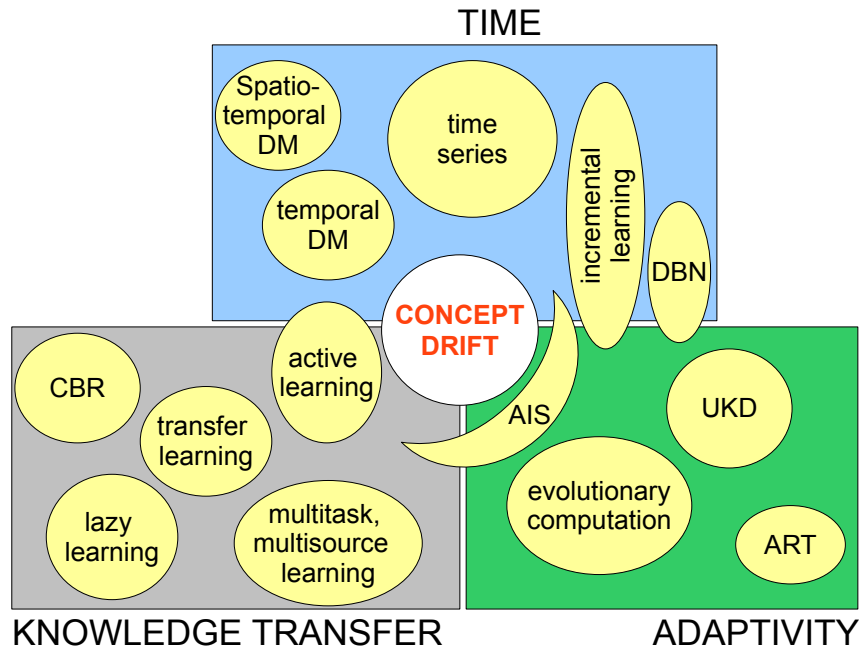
TIME

Spatio-temporal DM

time series

incremental learning

temporal DM

DBN

CONCEPT DRIFT

active learning

CBR

transfer learning

AIS

UKD

evolutionary computation

lazy learning

multitask, multisource learning

ART

KNOWLEDGE TRANSFER

ADAPTIVITY